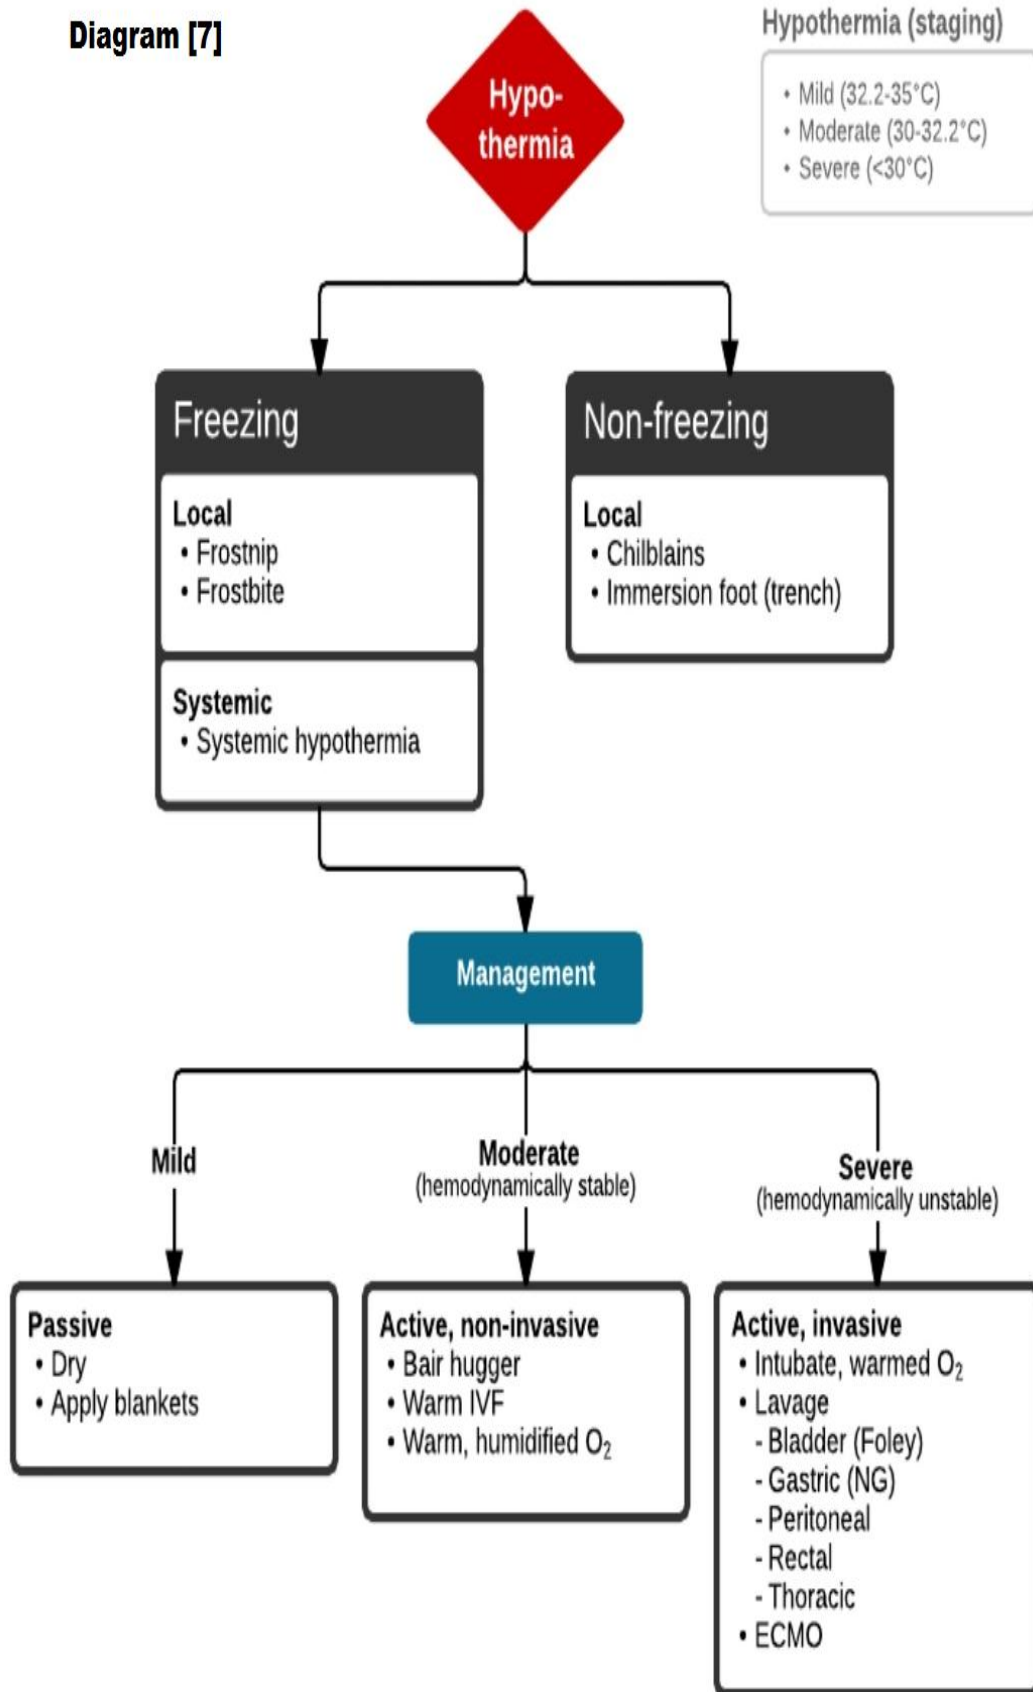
Diagram [7]

Hypo-thermia

Hypothermia (staging)
• Mild (32.2-35°C)
• Moderate (30-32.2°C)
• Severe (<30°C)

Freezing

Local
• Frostnip
• Frostbite

Systemic
• Systemic hypothermia

Non-freezing

Local
• Chilblains
• Immersion foot (trench)

Management

Mild

Moderate
(hemodynamically stable)

Severe
(hemodynamically unstable)

Passive
• Dry
• Apply blankets

Active, non-invasive
• Bair hugger
• Warm IVF
• Warm, humidified $O_2$

Active, invasive
• Intubate, warmed $O_2$
• Lavage
- Bladder (Foley)
- Gastric (NG)
- Peritoneal
- Rectal
- Thoracic
• ECMO